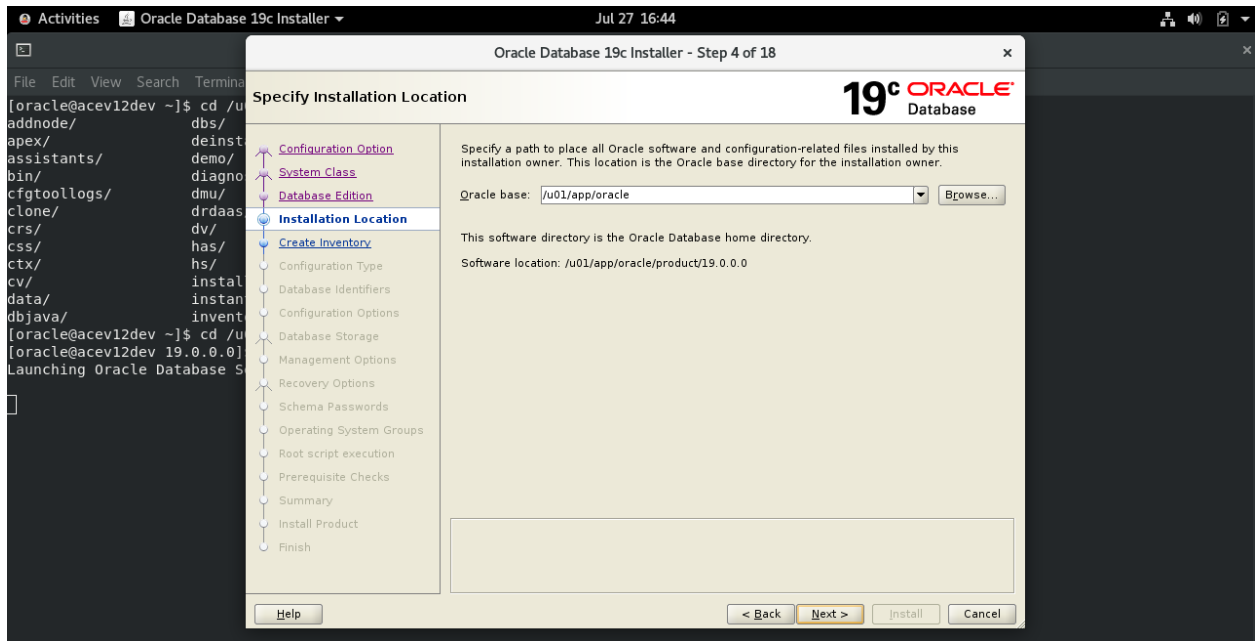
Activities Oracle Database 19c Installer ▾ Jul 27 16:44

File Edit View Search Termina
[oracle@acev12dev ~]$ cd /u
addnode/ dbs/
apex/ deinst
assistants/ demo/
bin/ diagno
cfgtoollogs/ dmu/
clone/ drdaas
crs/ dv/
css/ has/
ctx/ hs/
cv/ instal
data/ instan
dbjava/ invent
[oracle@acev12dev ~]$ cd /u
[oracle@acev12dev 19.0.0.0]
Launching Oracle Database S

Oracle Database 19c Installer - Step 4 of 18 ×

Specify Installation Location

19c ORACLE Database

Configuration Option
System Class
Database Edition
Installation Location
Create Inventory
Configuration Type
Database Identifiers
Configuration Options
Database Storage
Management Options
Recovery Options
Schema Passwords
Operating System Groups
Root script execution
Prerequisite Checks
Summary
Install Product
Finish

Specify a path to place all Oracle software and configuration-related files installed by this installation owner. This location is the Oracle base directory for the installation owner.

Oracle base: /u01/app/oracle Browse...

This software directory is the Oracle Database home directory.

Software location: /u01/app/oracle/product/19.0.0.0

Help < Back Next > Install Cancel